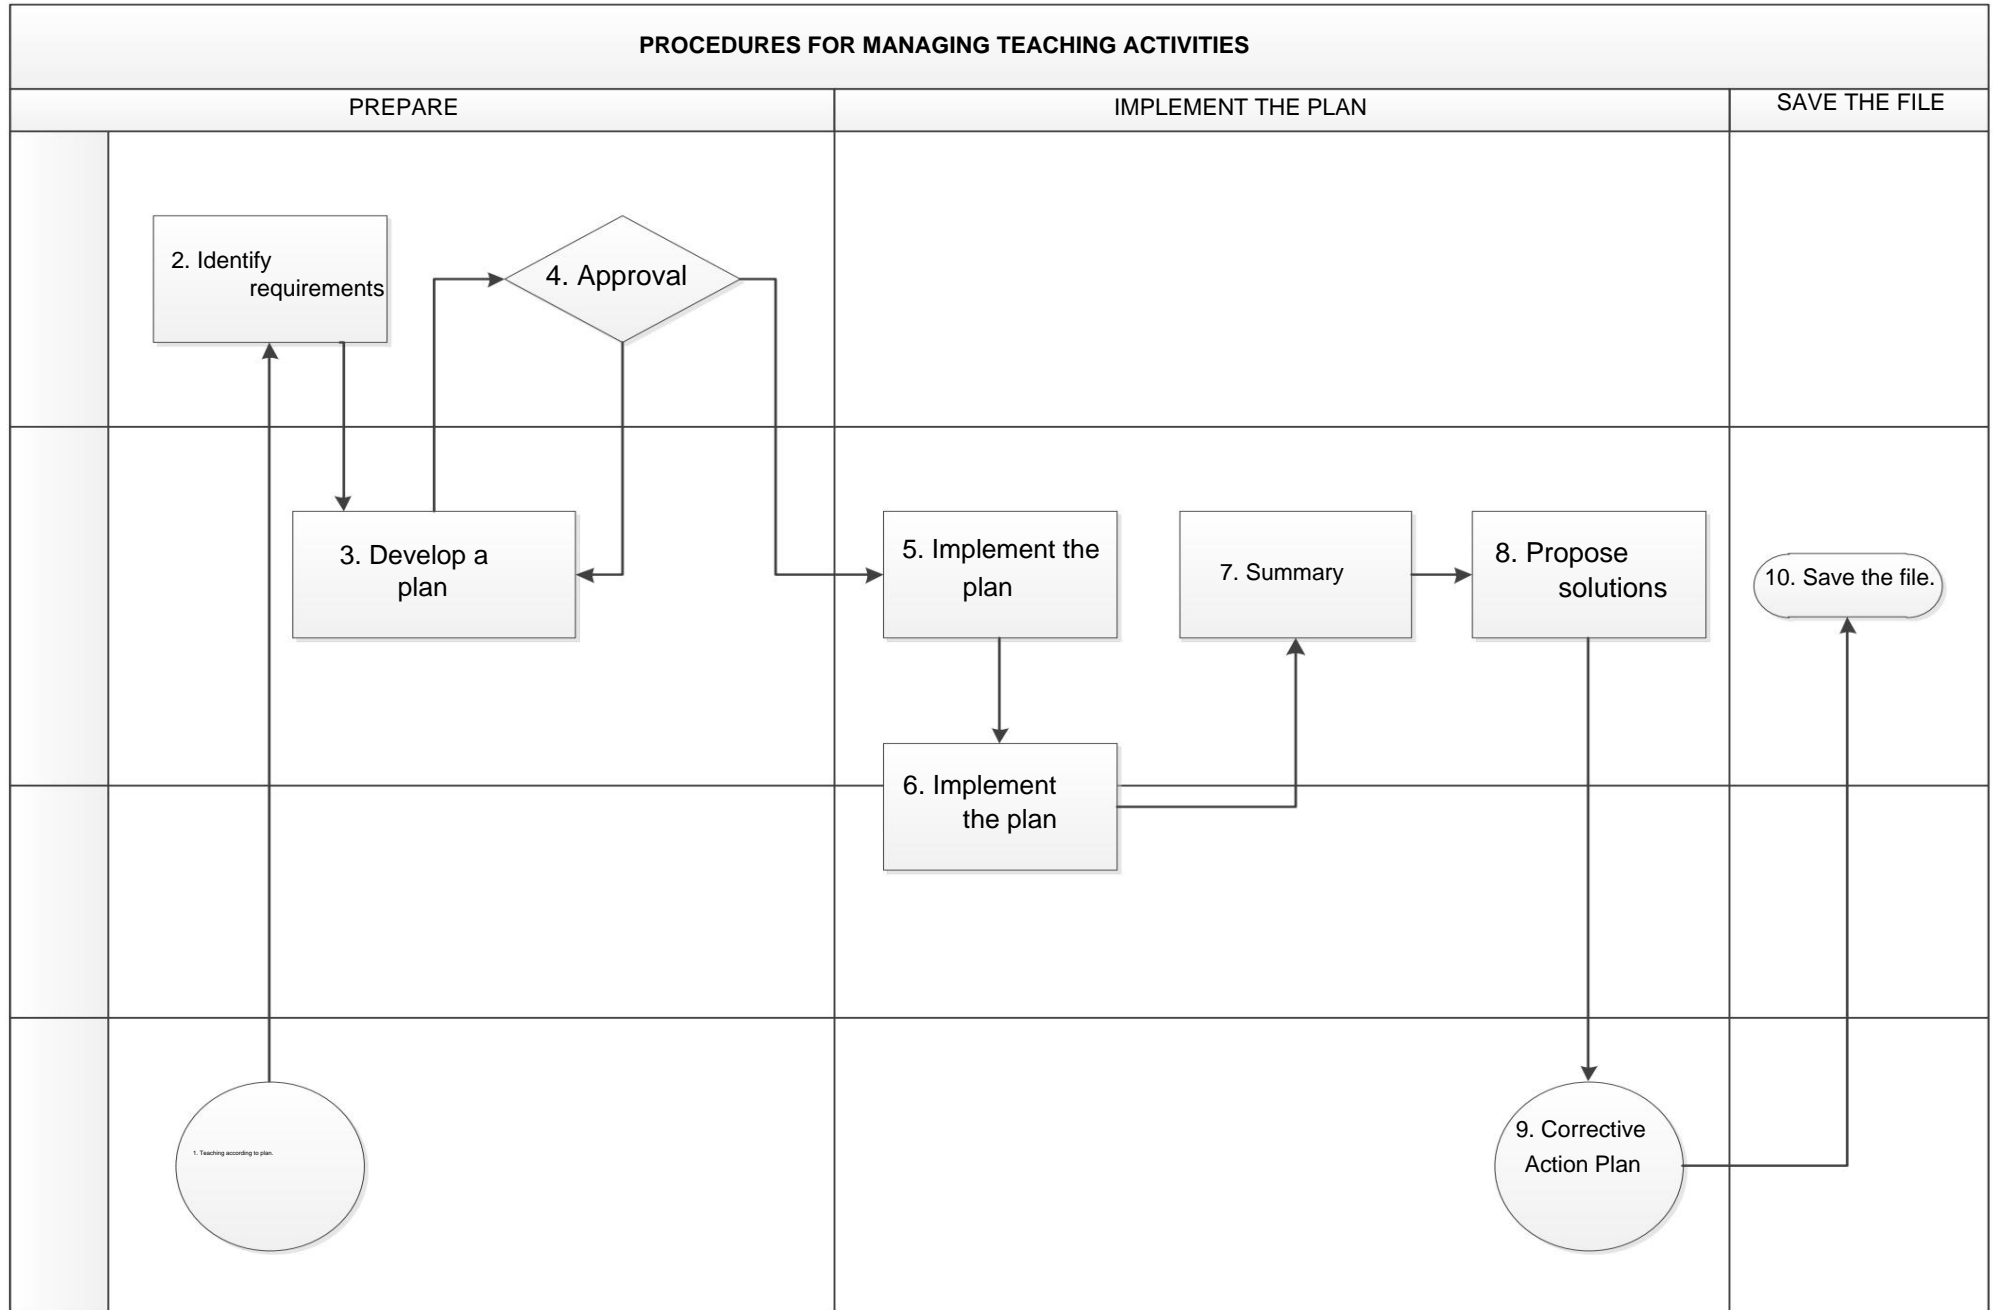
PROCEDURES FOR MANAGING TEACHING ACTIVITIES

PREPARE

IMPLEMENT THE PLAN

SAVE THE FILE

2. Identify requirements

4. Approval

3. Develop a plan

5. Implement the plan

7. Summary

8. Propose solutions

10. Save the file.

6. Implement the plan

1. Teaching according to plan.

9. Corrective Action Plan